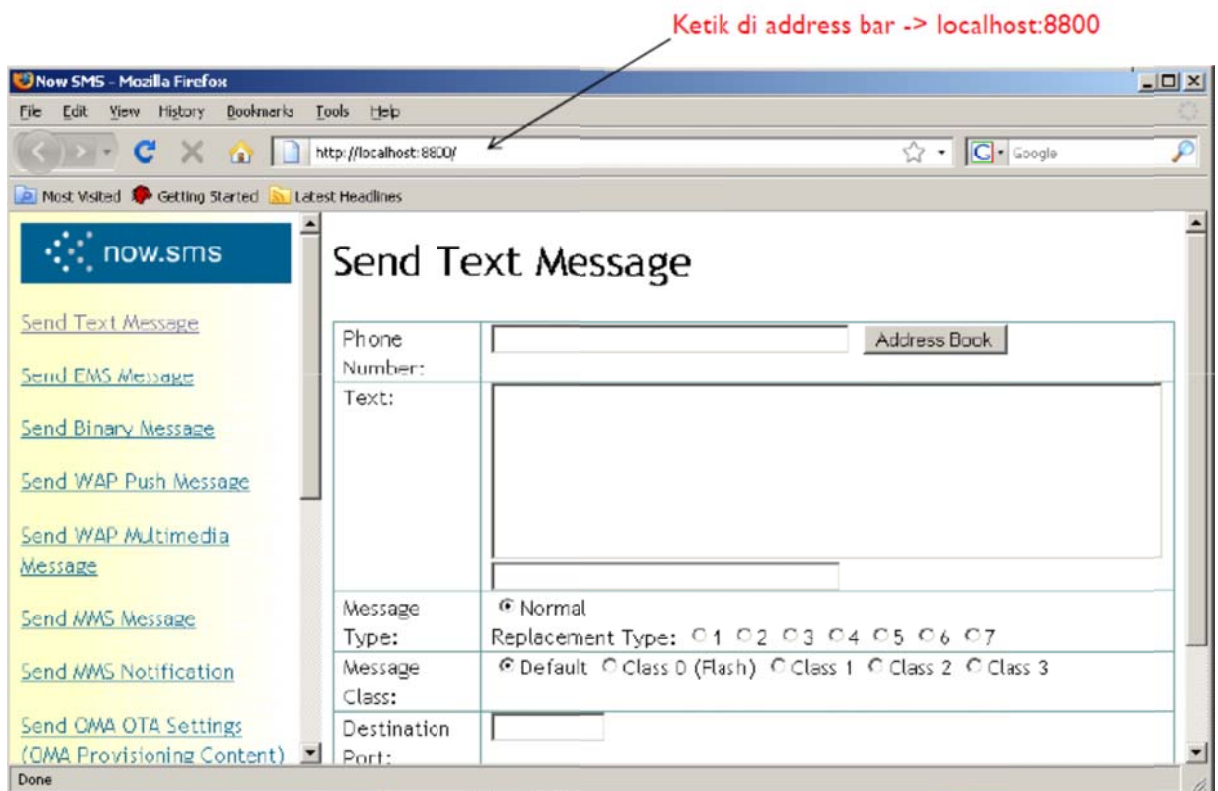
Ketik di address bar -> localhost:8800

Now SMS - Mozilla Firefox

File Edit View History Bookmarks Tools Help

http://localhost:8800/

Google

Most Visited Getting Started Latest Headlines

now.sms

Send Text Message

Send EMS Message

Send Binary Message

Send WAP Push Message

Send WAP Multimedia Message

Send MMS Message

Send MMS Notification

Send OMA OTA Settings (OMA Provisioning Content)

Send Text Message

| | |
|---|---|
| Phone Number: | Address Book |
| Text: | |
| Message Type: | Normal Replacement Type: 1 2 3 4 5 6 7 |
| Message Class: | Default Class 0 (Flash) Class 1 Class 2 Class 3 |
| Destination Port: | |

Done